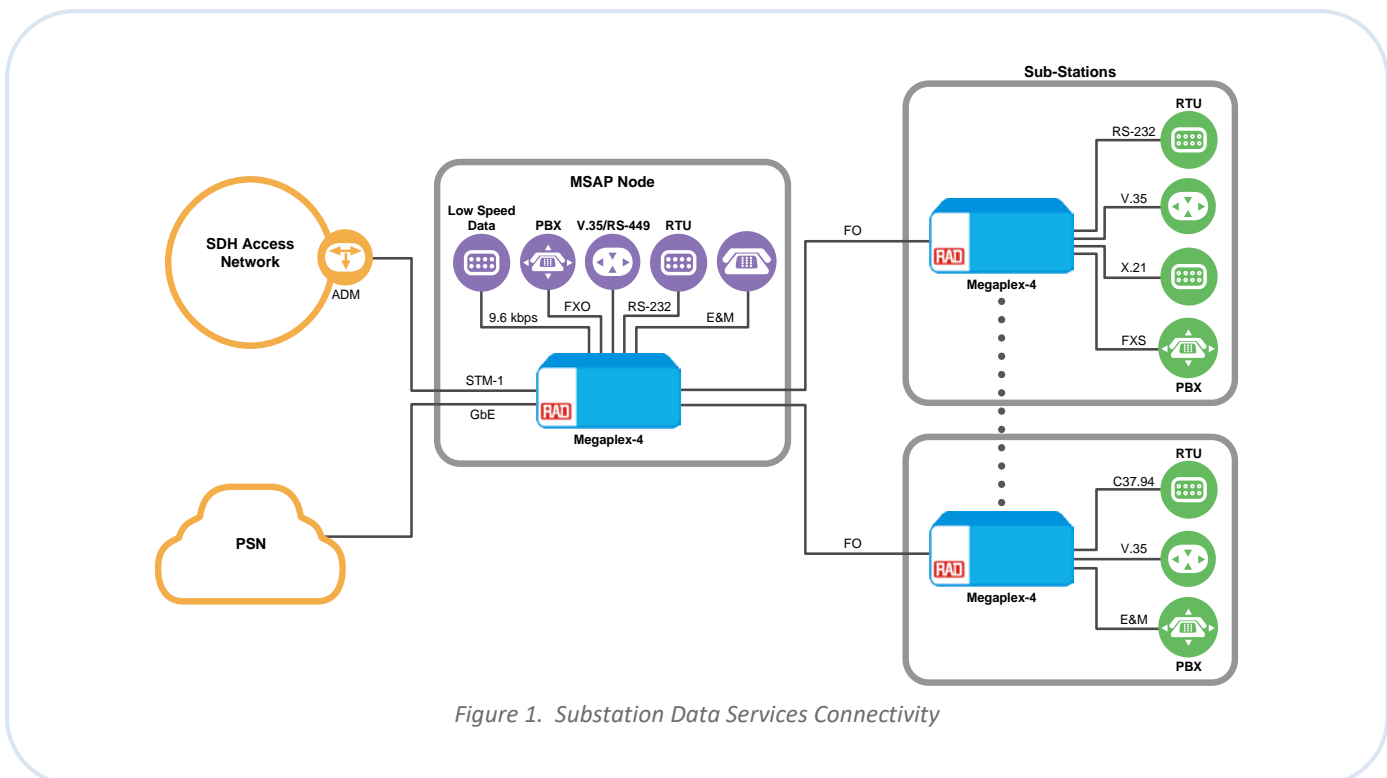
SDH Access Network

ADM

PSN

MSAP Node

Low Speed Data

PBX

V.35/RS-449

RTU

9.6 kbps

FXO

RS-232

E&M

STM-1

GbE

RAD

Megaplex-4

FO

FO

Sub-Stations

RTU

RS-232

V.35

X.21

FXS

PBX

RAD

Megaplex-4

RTU

C37.94

V.35

E&M

PBX

RAD

Megaplex-4

Figure 1. Substation Data Services Connectivity